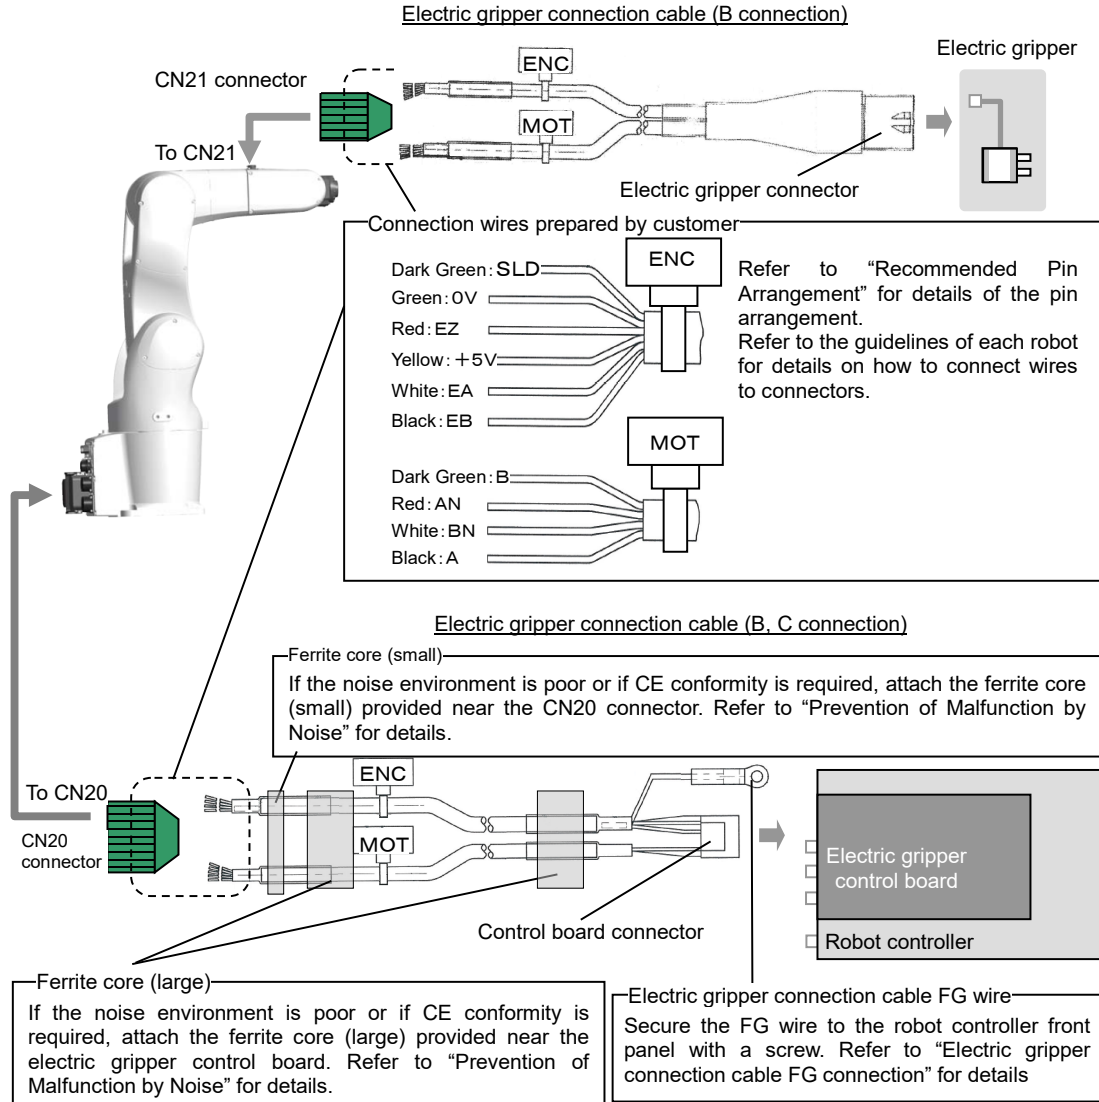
Electric gripper connection cable (B connection)

CN21 connector

To CN21

ENC

MOT

Electric gripper

Electric gripper connector

Connection wires prepared by customer

Dark Green: SLD
Green: 0V
Red: EZ
Yellow: +5V
White: EA
Black: EB

ENC

Refer to "Recommended Pin Arrangement" for details of the pin arrangement.
Refer to the guidelines of each robot for details on how to connect wires to connectors.

MOT

Dark Green: B
Red: AN
White: BN
Black: A

Electric gripper connection cable (B, C connection)

Ferrite core (small)
If the noise environment is poor or if CE conformity is required, attach the ferrite core (small) provided near the CN20 connector. Refer to "Prevention of Malfunction by Noise" for details.

To CN20

CN20 connector

ENC

MOT

Electric gripper control board

Robot controller

Control board connector

Ferrite core (large)
If the noise environment is poor or if CE conformity is required, attach the ferrite core (large) provided near the electric gripper control board. Refer to "Prevention of Malfunction by Noise" for details.

Electric gripper connection cable FG wire
Secure the FG wire to the robot controller front panel with a screw. Refer to "Electric gripper connection cable FG connection" for details